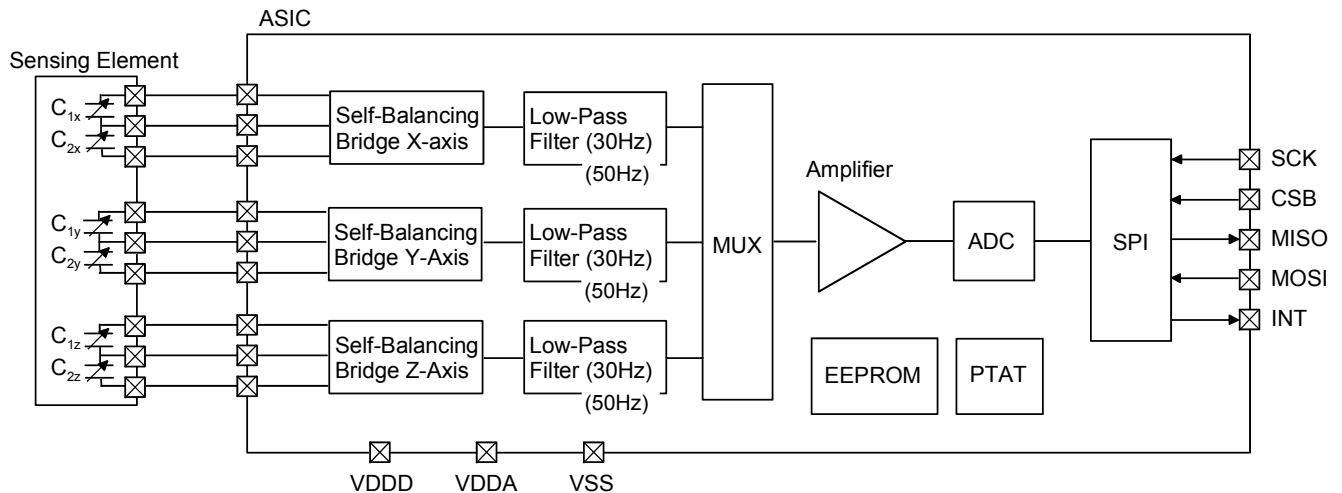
ASIC

Sensing Element

$C_{1x}$
$C_{2x}$
$C_{1y}$
$C_{2y}$
$C_{1z}$
$C_{2z}$

Self-Balancing Bridge X-axis

Low-Pass Filter (30Hz) (50Hz)

Self-Balancing Bridge Y-Axis

Low-Pass Filter (30Hz) (50Hz)

Self-Balancing Bridge Z-Axis

Low-Pass Filter (30Hz) (50Hz)

MUX

Amplifier

ADC

SPI

EEPROM

PTAT

SCK
CSB
MISO
MOSI
INT

VDDD
VDDA
VSS